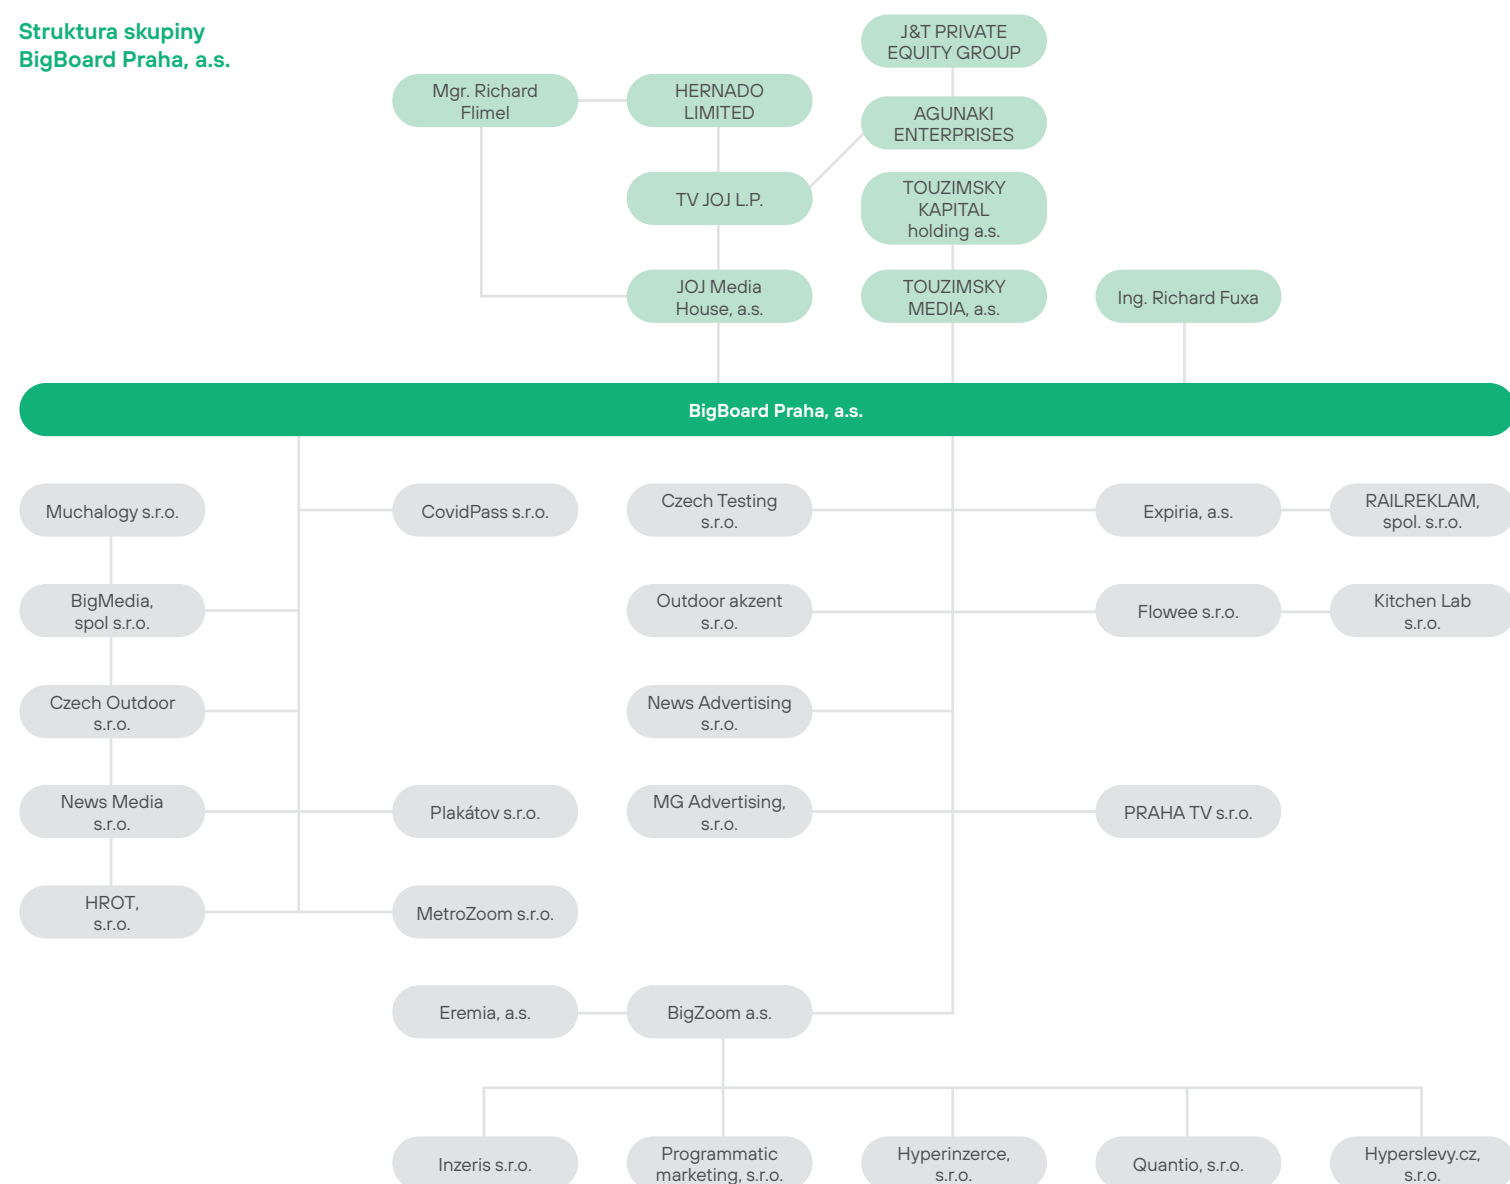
Struktura skupiny BigBoard Praha, a.s.

Mgr. Richard Flimel

HERNADO LIMITED

J&T PRIVATE EQUITY GROUP

AGUNAKI ENTERPRISES

TV JOJ L.P.

TOUZIMSKY KAPITAL holding a.s.

JOJ Media House, a.s.

TOUZIMSKY MEDIA, a.s.

Ing. Richard Fuxa

BigBoard Praha, a.s.

Muchalogy s.r.o.

CovidPass s.r.o.

Czech Testing s.r.o.

Expiria, a.s.

RAILREKLAM, spol. s.r.o.

BigMedia, spol s.r.o.

Outdoor akzent s.r.o.

Flowee s.r.o.

Kitchen Lab s.r.o.

Czech Outdoor s.r.o.

News Advertising s.r.o.

News Media s.r.o.

Plakátov s.r.o.

MG Advertising, s.r.o.

PRAHA TV s.r.o.

HROT, s.r.o.

MetroZoom s.r.o.

Eremia, a.s.

BigZoom a.s.

Inzeris s.r.o.

Programmatic marketing, s.r.o.

Hyperinzerce, s.r.o.

Quantio, s.r.o.

Hyperslevy.cz, s.r.o.